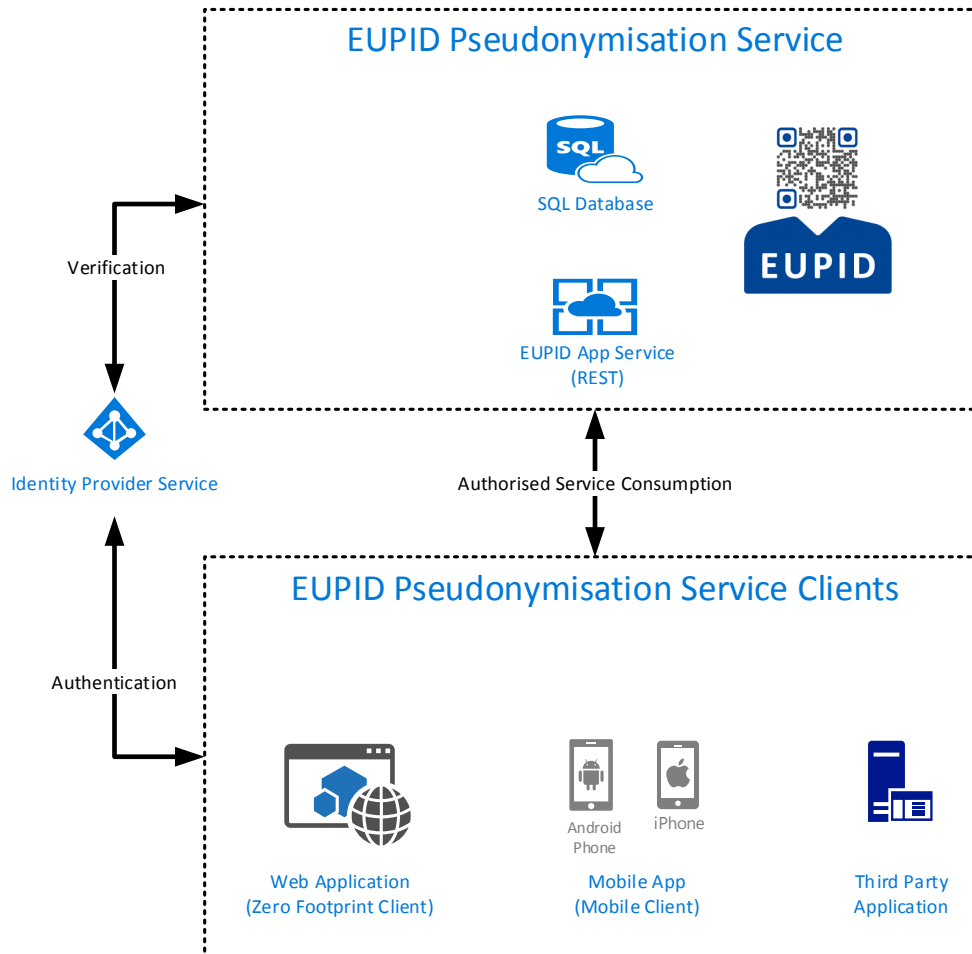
EUPID Pseudonymisation Service

SQL

SQL Database

EUPID

EUPID App Service
(REST)

Verification

Identity Provider Service

Authorised Service Consumption

EUPID Pseudonymisation Service Clients

Authentication

Android Phone

iPhone

Web Application
(Zero Footprint Client)

Mobile App
(Mobile Client)

Third Party
Application